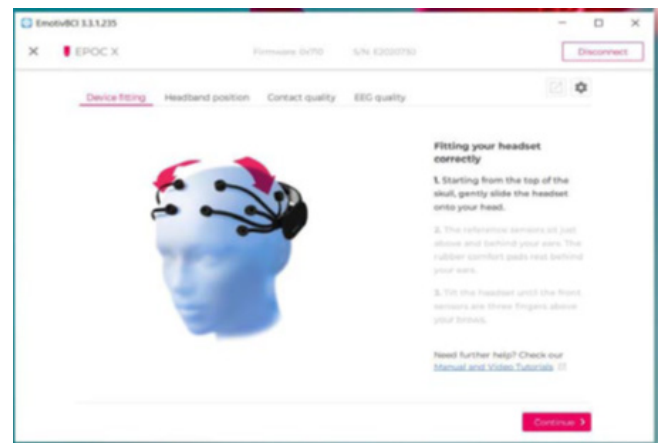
EmotivBCI 3.3.1.235

EPOC X

Firmware 0x70 S/N: E2050750

Disconnect

Device fitting Headband position Contact quality EEG quality

Fitting your headset correctly

1. Starting from the top of the skull, gently slide the headset onto your head.

2. The reference sensors sit just above and behind your ears. The rubber comfort pads rest behind your ears.

3. Tilt the headset until the front sensors are three fingers above your brows.

Need further help? Check our Manual and Video Tutorials

Continue